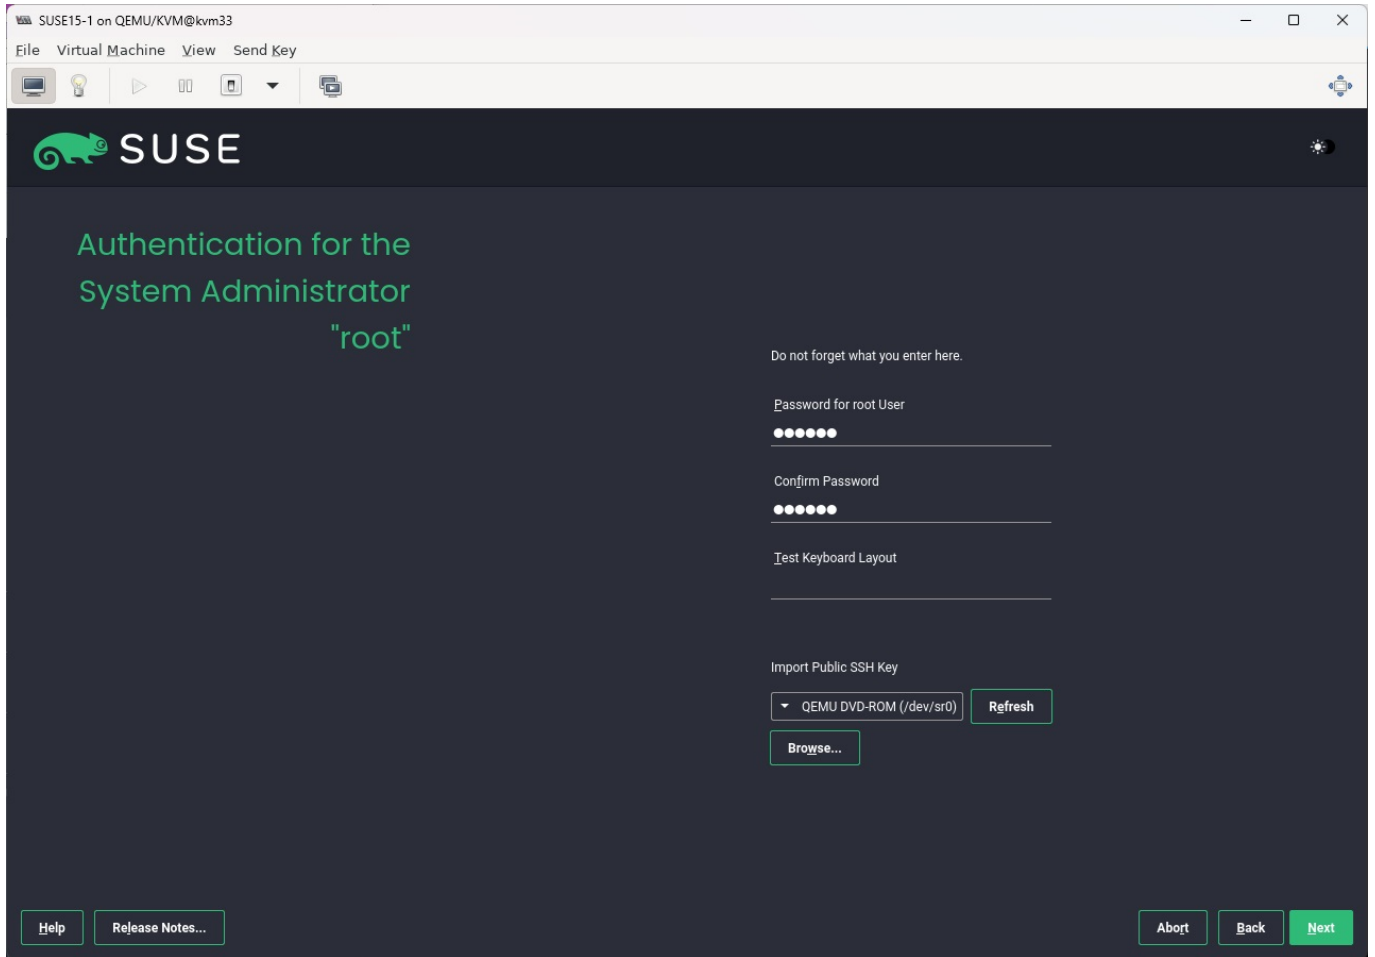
SUSE15-1 on QEMU/KVM@kvm33

File Virtual Machine View Send Key

SUSE

Authentication for the System Administrator "root"

Do not forget what you enter here.

Password for root User

●●●●●●

Confirm Password

●●●●●●

Test Keyboard Layout

Import Public SSH Key

QEMU DVD-ROM (/dev/sr0)

Refresh

Browse...

Help

Release Notes...

Abort

Back

Next